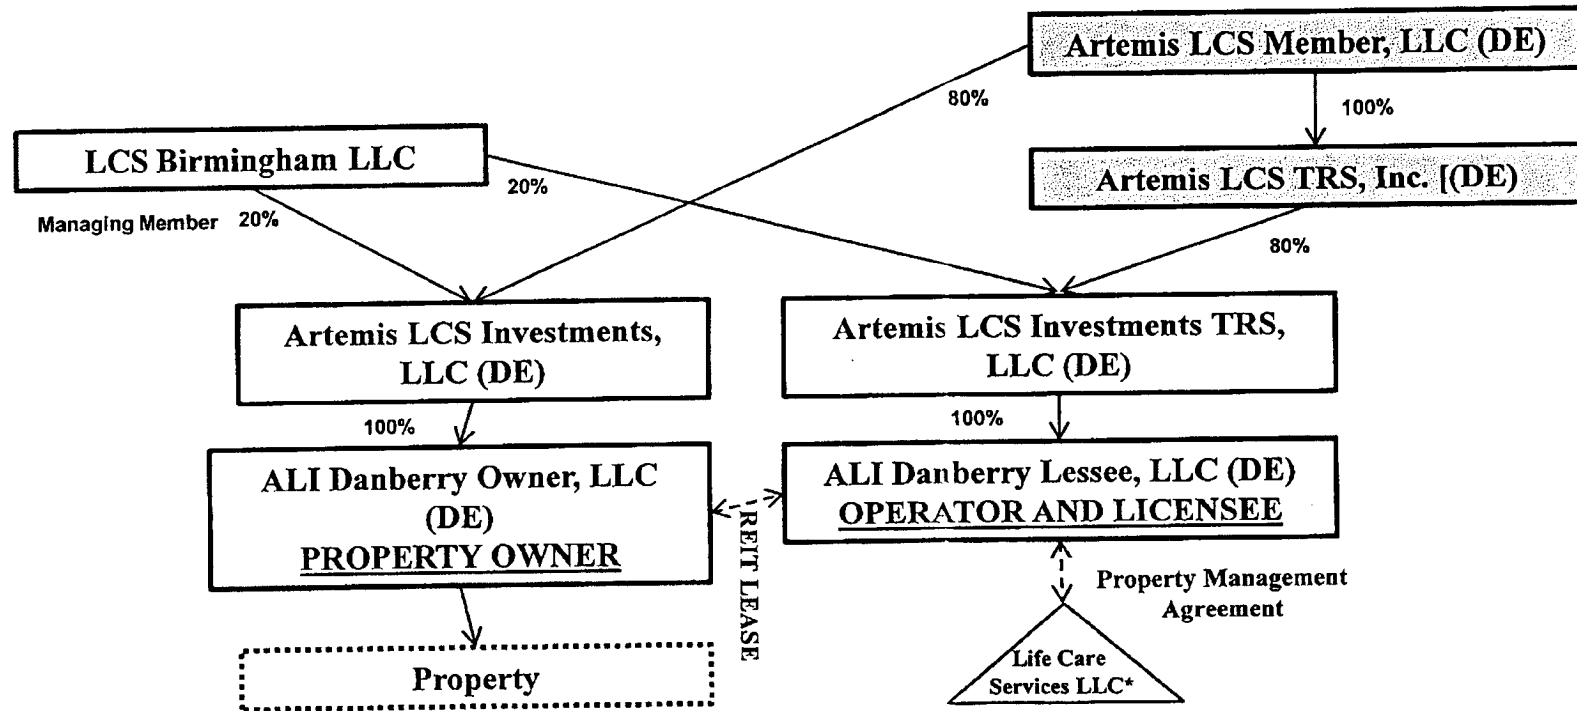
Artemis LCS Member, LLC (DE)

80%

100%

LCS Birmingham LLC

20%

Artemis LCS TRS, Inc. [(DE)

Managing Member 20%

80%

Artemis LCS Investments, LLC (DE)

Artemis LCS Investments TRS, LLC (DE)

100%

100%

ALI Danberry Owner, LLC (DE) PROPERTY OWNER

ALI Danberry Lessee, LLC (DE) OPERATOR AND LICENSEE

REIT LEASE

Property Management Agreement

Property

Life Care Services LLC*